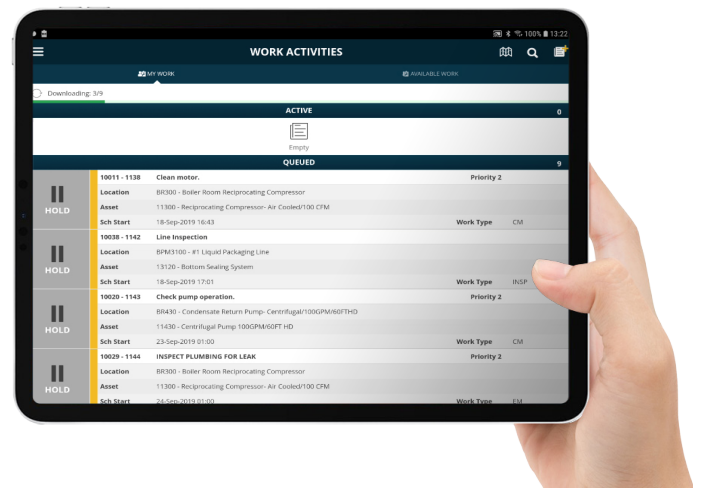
100% 13:22

WORK ACTIVITIES

MY WORK

AVAILABLE WORK

Downloading: 3/9

ACTIVE 0

Empty

QUEUED 9

HOLD

10011 - 1138 Clean motor. Priority 2

Location BR300 - Boiler Room Reciprocating Compressor

Asset 11300 - Reciprocating Compressor- Air Cooled/100 CFM

Sch Start 18-Sep-2019 16:43 Work Type CM

HOLD

10038 - 1142 Line Inspection

Location BPM3100 - #1 Liquid Packaging Line

Asset 13120 - Bottom Sealing System

Sch Start 18-Sep-2019 17:01 Work Type INSP

HOLD

10020 - 1143 Check pump operation. Priority 2

Location BR430 - Condensate Return Pump- Centrifugal/100GPM/60FTHD

Asset 11430 - Centrifugal Pump 100GPM/60FT HD

Sch Start 23-Sep-2019 01:00 Work Type CM

HOLD

10029 - 1144 INSPECT PLUMBING FOR LEAK Priority 2

Location BR300 - Boiler Room Reciprocating Compressor

Asset 11300 - Reciprocating Compressor- Air Cooled/100 CFM

Sch Start 24-Sep-2019 01:00 Work Type EM